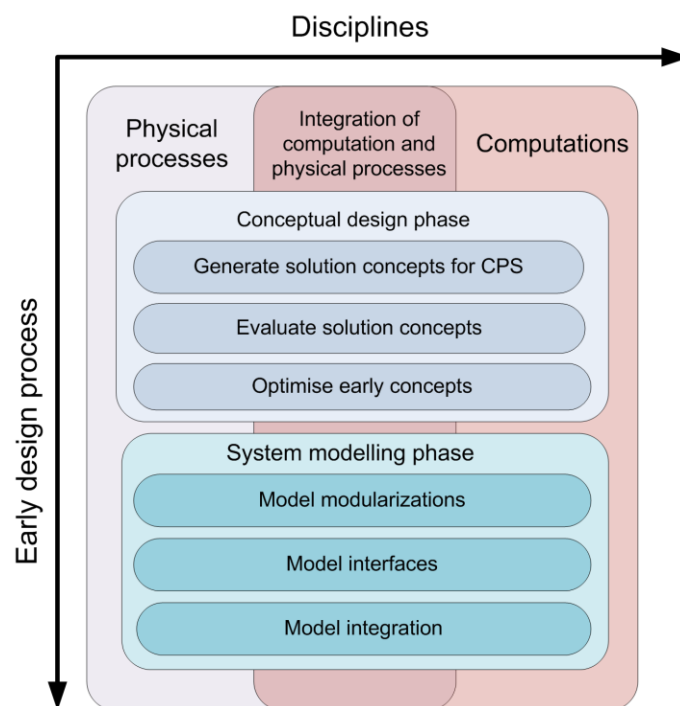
Disciplines

Early design process

Physical processes

Integration of computation and physical processes

Computations

Conceptual design phase

Generate solution concepts for CPS

Evaluate solution concepts

Optimise early concepts

System modelling phase

Model modularizations

Model interfaces

Model integration